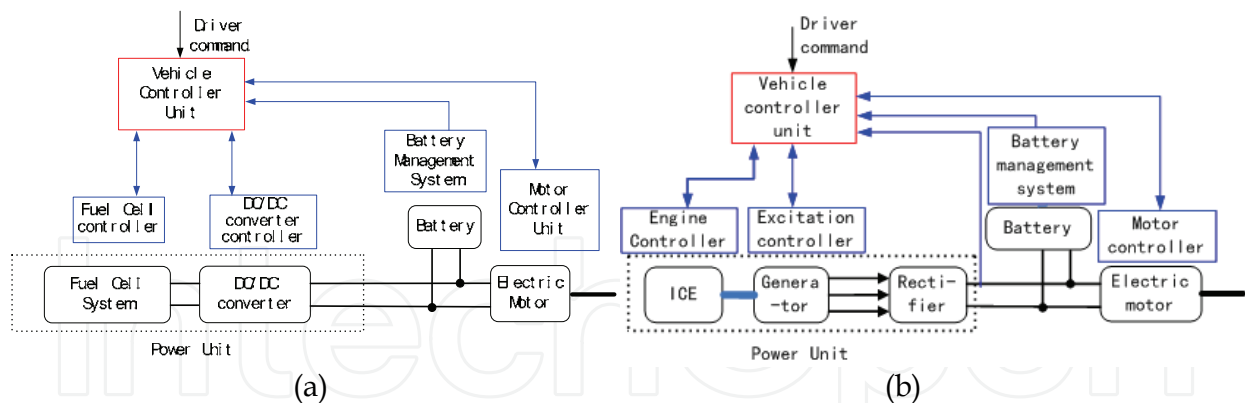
Driver command

Vehicle Controller Unit

Battery Management System

Motor Controller Unit

Fuel Cell controller

DC/DC converter controller

Battery

Fuel Cell System

DC/DC converter

Electric Motor

Power Unit

(a)

Driver command

Vehicle controller unit

Battery management system

Engine Controller

Excitation controller

Battery

Motor controller

ICE

Genera -tor

Recti- fier

Electric motor

Power Unit

(b)